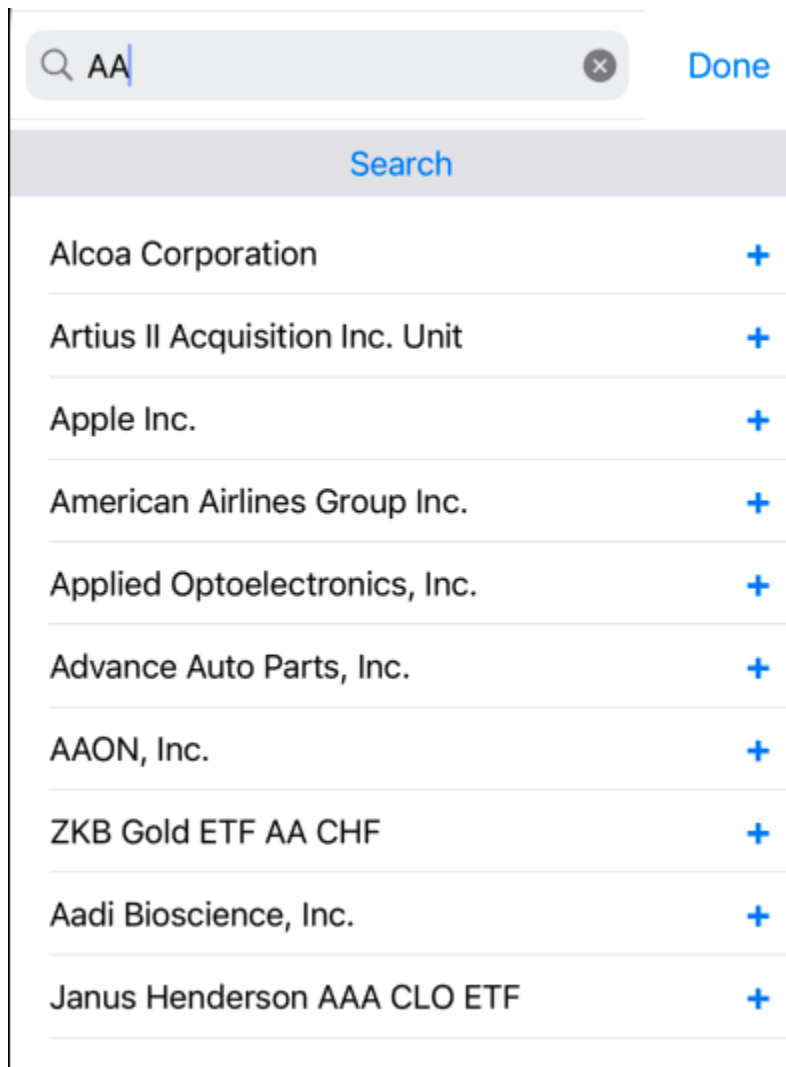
AA

Done

Search

Alcoa Corporation +

Artius II Acquisition Inc. Unit +

Apple Inc. +

American Airlines Group Inc. +

Applied Optoelectronics, Inc. +

Advance Auto Parts, Inc. +

AAON, Inc. +

ZKB Gold ETF AA CHF +

Aadi Bioscience, Inc. +

Janus Henderson AAA CLO ETF +